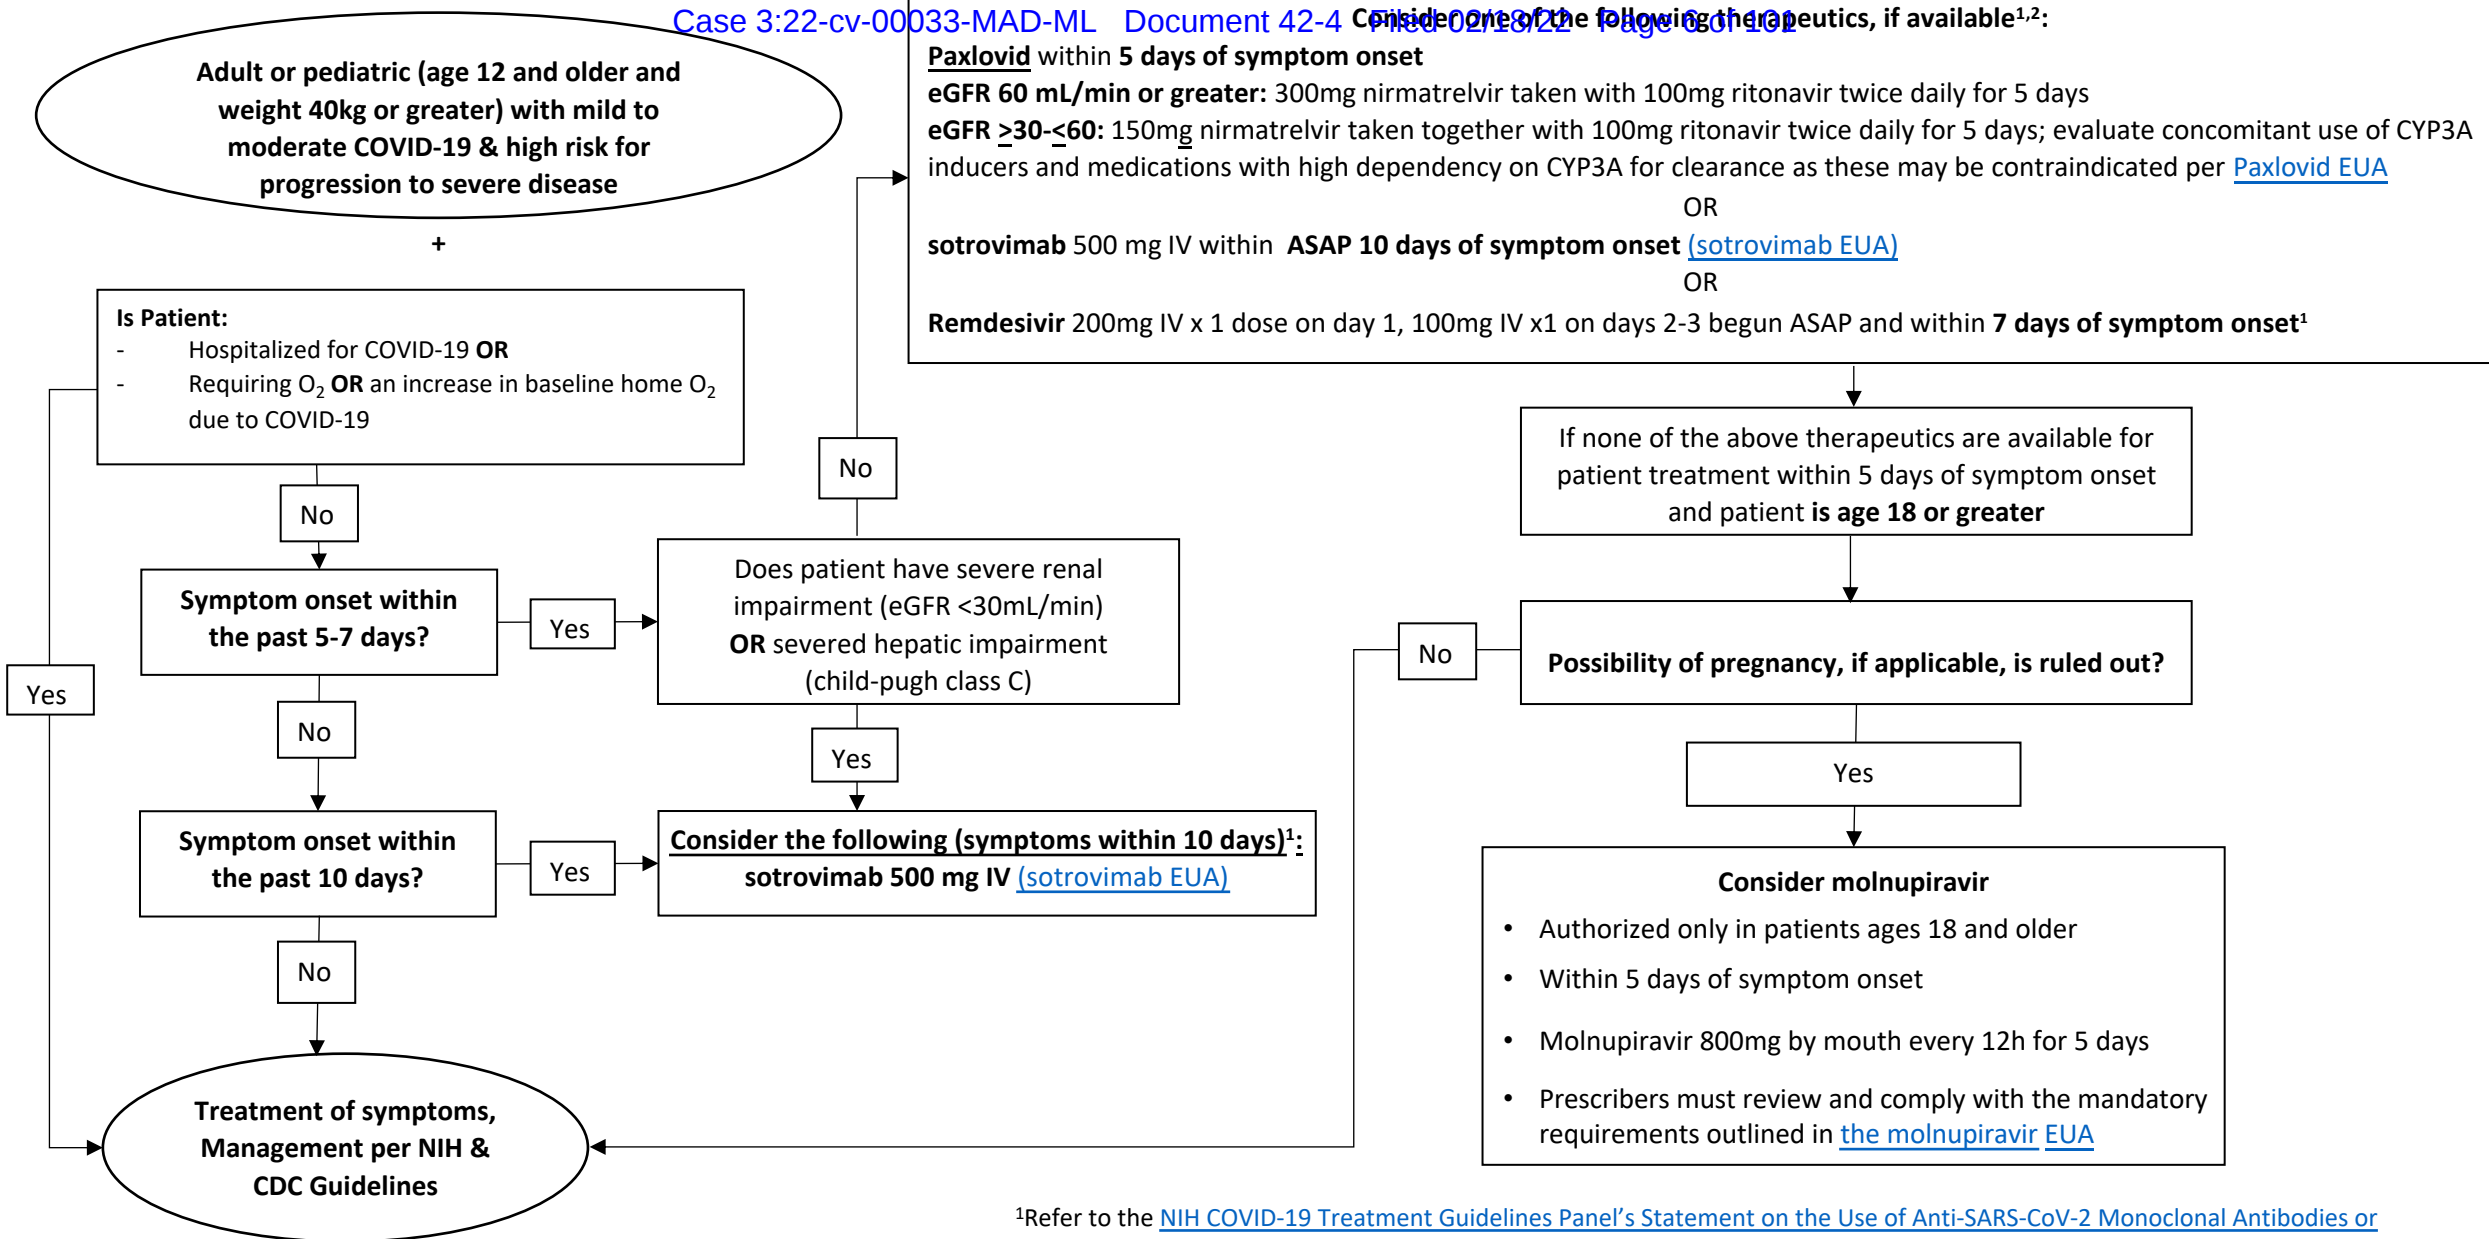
Case 3:22-cv-00033-MAD-ML Document 42-4 Filed 02/18/22 Page 6 of 101

Consider one of the following therapeutics, if available$^{1,2}$:

Paxlovid within 5 days of symptom onset

eGFR 60 mL/min or greater: 300mg nirmatrelvir taken with 100mg ritonavir twice daily for 5 days

eGFR $\geq$30-$\leq$60: 150mg nirmatrelvir taken together with 100mg ritonavir twice daily for 5 days; evaluate concomitant use of CYP3A inducers and medications with high dependency on CYP3A for clearance as these may be contraindicated per Paxlovid EUA

OR

sotrovimab 500 mg IV within ASAP 10 days of symptom onset (sotrovimab EUA)

OR

Remdesivir 200mg IV x 1 dose on day 1, 100mg IV x1 on days 2-3 begun ASAP and within 7 days of symptom onset$^1$

Adult or pediatric (age 12 and older and weight 40kg or greater) with mild to moderate COVID-19 & high risk for progression to severe disease

+

Is Patient:
- Hospitalized for COVID-19 OR
- Requiring $O_2$ OR an increase in baseline home $O_2$ due to COVID-19

Yes

No

Symptom onset within the past 5-7 days?

Yes

No

Does patient have severe renal impairment (eGFR <30mL/min) OR severed hepatic impairment (child-pugh class C)

Yes

No

Symptom onset within the past 10 days?

Yes

Consider the following (symptoms within 10 days)$^1$: sotrovimab 500 mg IV (sotrovimab EUA)

No

Treatment of symptoms, Management per NIH & CDC Guidelines

If none of the above therapeutics are available for patient treatment within 5 days of symptom onset and patient is age 18 or greater

No

Possibility of pregnancy, if applicable, is ruled out?

Yes

Consider molnupiravir
- Authorized only in patients ages 18 and older
- Within 5 days of symptom onset
- Molnupiravir 800mg by mouth every 12h for 5 days
- Prescribers must review and comply with the mandatory requirements outlined in the molnupiravir EUA

$^1$Refer to the NIH COVID-19 Treatment Guidelines Panel's Statement on the Use of Anti-SARS-CoV-2 Monoclonal Antibodies or